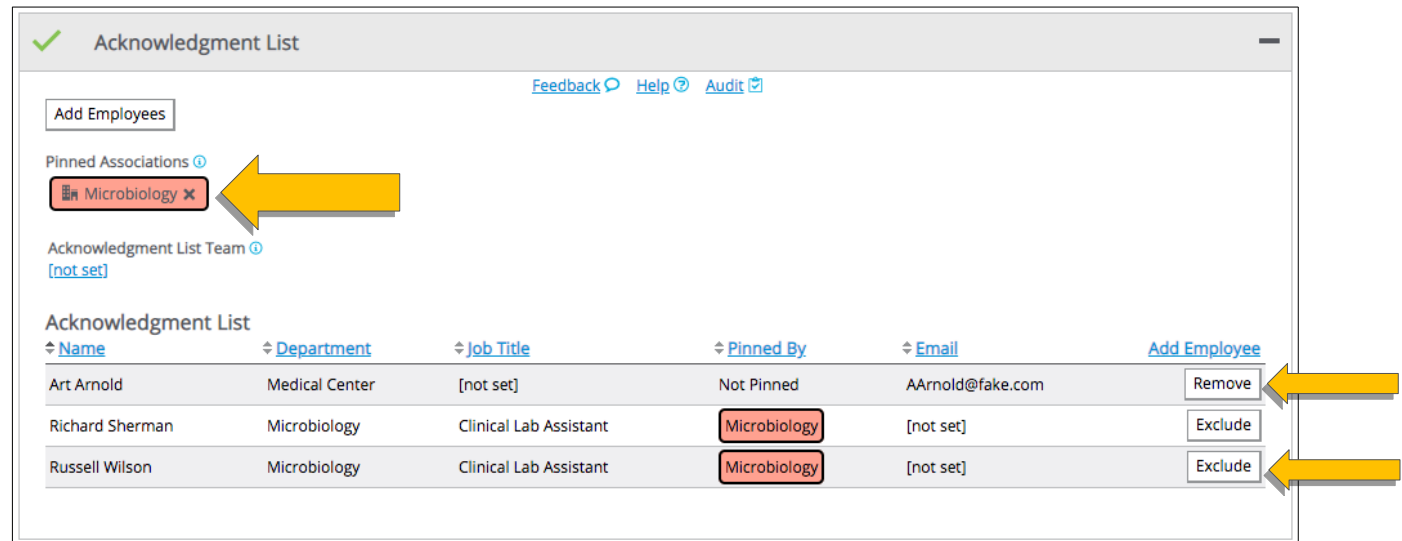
Acknowledgment List

Feedback Help Audit

Add Employees

Pinned Associations

Microbiology

Acknowledgment List Team
[not set]

Acknowledgment List

| Name | Department | Job Title | Pinned By | Email | Add Employee |
|---|---|---|---|---|---|
| Art Arnold | Medical Center | [not set] | Not Pinned | AArnold@fake.com | Remove |
| Richard Sherman | Microbiology | Clinical Lab Assistant | Microbiology | [not set] | Exclude |
| Russell Wilson | Microbiology | Clinical Lab Assistant | Microbiology | [not set] | Exclude |